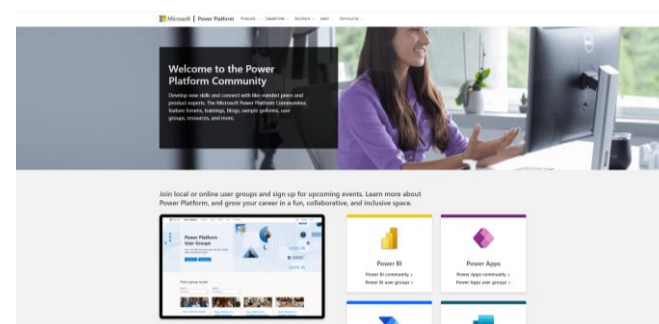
Microsoft | Power Platform Products Capabilities Solutions Learn Community

Welcome to the Power Platform Community

Develop new skills and connect with like-minded peers and product experts. The Microsoft Power Platform Communities feature forums, trainings, blogs, sample galleries, user groups, resources, and more.

Join local or online user groups and sign up for upcoming events. Learn more about Power Platform, and grow your career in a fun, collaborative, and inclusive space.

Power Platform User Groups

Power BI
Power BI community >
Power BI user groups >

Power Apps
Power Apps community >
Power Apps user groups >